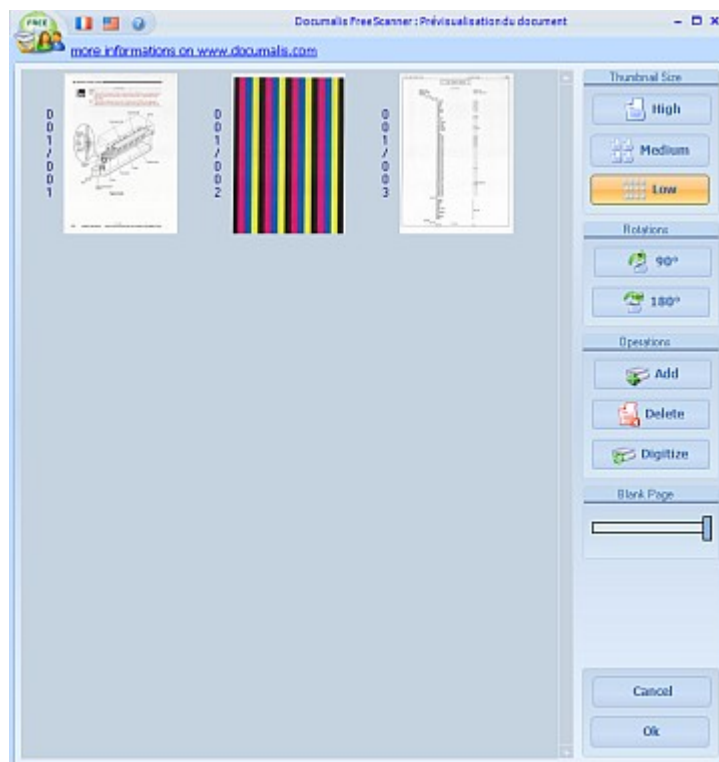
FREE

Documalis Free Scanner : Prévisualisation du document

more informations on www.documalis.com

001/001

001/002

001/003

Thumbnail Size

High

Medium

Low

Rotations

90°

180°

Operations

Add

Delete

Digitize

Blank Page

Cancel

Ok